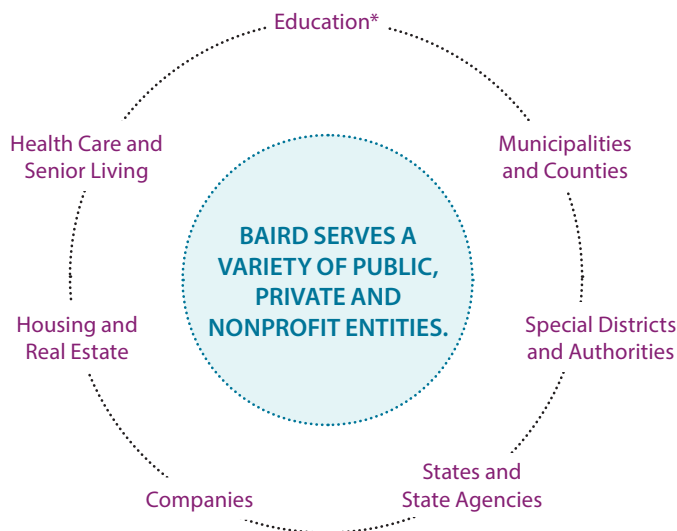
Education*

Municipalities and Counties

Special Districts and Authorities

States and State Agencies

Companies

Housing and Real Estate

Health Care and Senior Living

BAIRD SERVES A VARIETY OF PUBLIC, PRIVATE AND NONPROFIT ENTITIES.